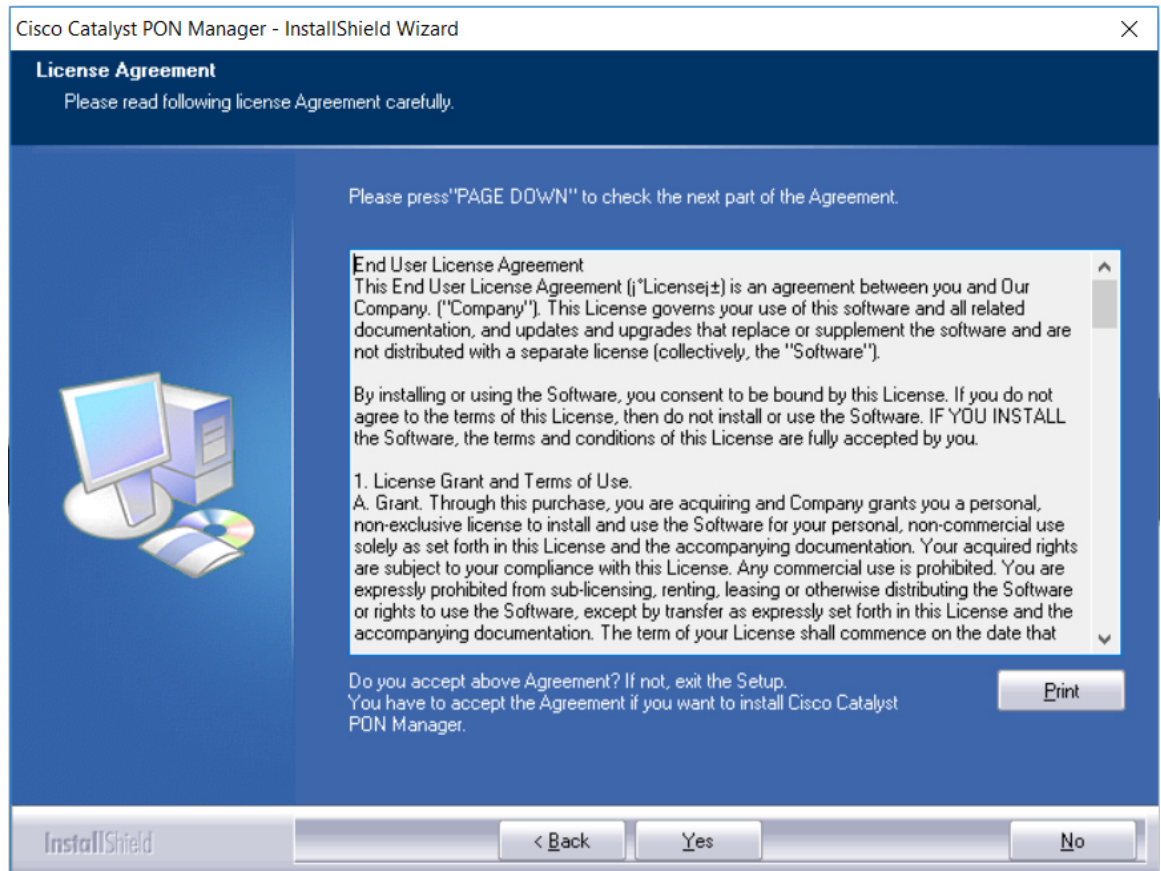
Cisco Catalyst PON Manager - InstallShield Wizard

License Agreement
Please read following license Agreement carefully.

Please press"PAGE DOWN" to check the next part of the Agreement.

End User License Agreement
This End User License Agreement (¡°License¡±) is an agreement between you and Our Company. ("Company"). This License governs your use of this software and all related documentation, and updates and upgrades that replace or supplement the software and are not distributed with a separate license (collectively, the "Software").

By installing or using the Software, you consent to be bound by this License. If you do not agree to the terms of this License, then do not install or use the Software. IF YOU INSTALL the Software, the terms and conditions of this License are fully accepted by you.

1. License Grant and Terms of Use.
A. Grant. Through this purchase, you are acquiring and Company grants you a personal, non-exclusive license to install and use the Software for your personal, non-commercial use solely as set forth in this License and the accompanying documentation. Your acquired rights are subject to your compliance with this License. Any commercial use is prohibited. You are expressly prohibited from sub-licensing, renting, leasing or otherwise distributing the Software or rights to use the Software, except by transfer as expressly set forth in this License and the accompanying documentation. The term of your License shall commence on the date that

Do you accept above Agreement? If not, exit the Setup.
You have to accept the Agreement if you want to install Cisco Catalyst PON Manager.

Print

InstallShield

< Back

Yes

No